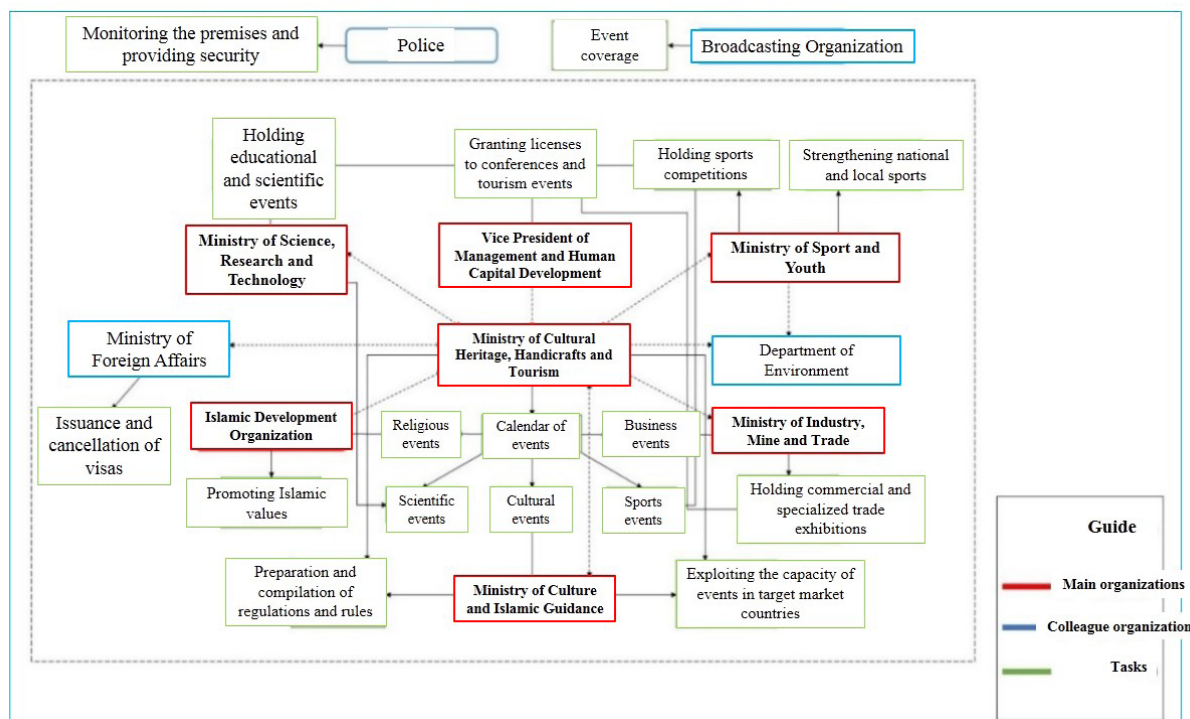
Monitoring the premises and providing security

Police

Event coverage

Broadcasting Organization

Holding educational and scientific events

Granting licenses to conferences and tourism events

Holding sports competitions

Strengthening national and local sports

Ministry of Science, Research and Technology

Vice President of Management and Human Capital Development

Ministry of Sport and Youth

Ministry of Foreign Affairs

Ministry of Cultural Heritage, Handicrafts and Tourism

Department of Environment

Issuance and cancellation of visas

Islamic Development Organization

Religious events

Calendar of events

Business events

Ministry of Industry, Mine and Trade

Promoting Islamic values

Scientific events

Cultural events

Sports events

Holding commercial and specialized trade exhibitions

Preparation and compilation of regulations and rules

Ministry of Culture and Islamic Guidance

Exploiting the capacity of events in target market countries

Guide

Main organizations

Colleague organization

Tasks